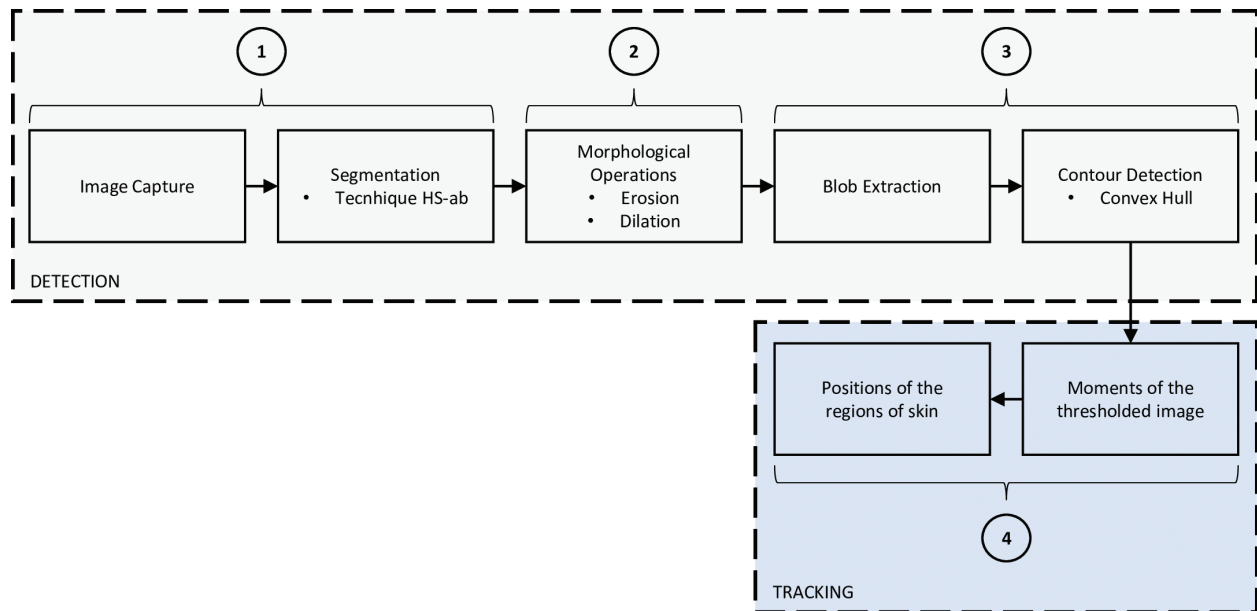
1

2

3

Image Capture

Segmentation
• Tecnhique HS-ab

Morphological Operations
• Erosion
• Dilation

Blob Extraction

Contour Detection
• Convex Hull

DETECTION

Moments of the thresholded image

Positions of the regions of skin

4

TRACKING